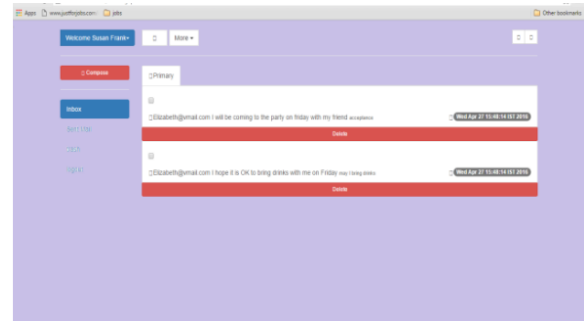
Apps www.justforjobs.com jobs

Other bookmarks

Welcome Susan Frank▾

More ▾

Compose

Inbox

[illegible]

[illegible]

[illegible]

Primary

Elizabeth@vmail.com I will be coming to the party on friday with my friend acceptance

Wed Apr 27 15:48:14 IST 2016

Delete

Elizabeth@vmail.com I hope it is OK to bring drinks with me on Friday may I bring drinks

Wed Apr 27 15:48:14 IST 2016

Delete